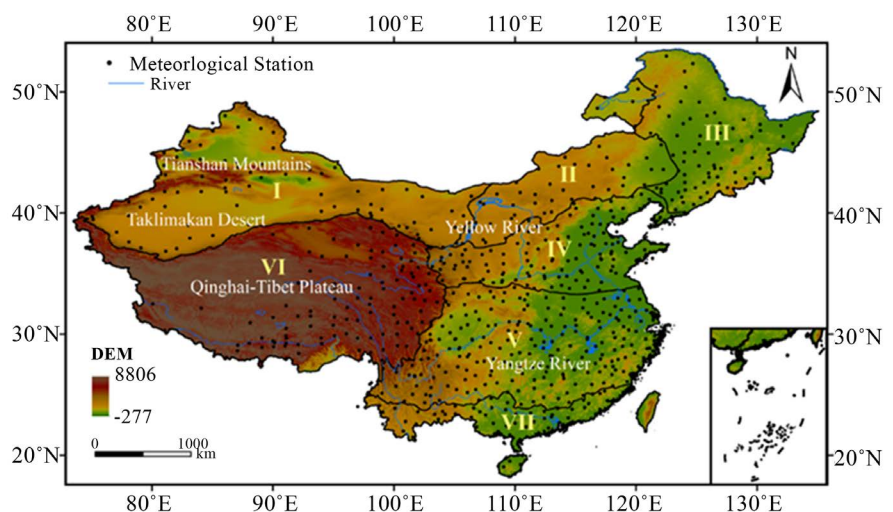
80°E 90°E 100°E 110°E 120°E 130°E

Meteorlogical Station
River

N

50°N
40°N
30°N
20°N

Tianshan Mountains
I
Taklimakan Desert
II
III
Yellow River
IV
VI
Qinghai-Tibet Plateau
V
Yangtze River
VII

DEM
8806
-277

0 1000 km

80°E 90°E 100°E 110°E 120°E 130°E

50°N
40°N
30°N
20°N